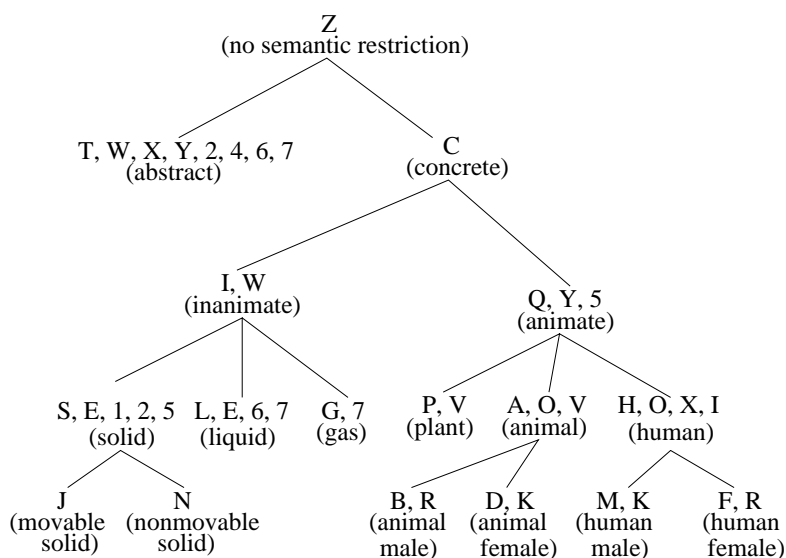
Z
(no semantic restriction)

T, W, X, Y, 2, 4, 6, 7
(abstract)

C
(concrete)

I, W
(inanimate)

Q, Y, 5
(animate)

S, E, 1, 2, 5
(solid)

L, E, 6, 7
(liquid)

G, 7
(gas)

P, V
(plant)

A, O, V
(animal)

H, O, X, I
(human)

J
(movable solid)

N
(nonmovable solid)

B, R
(animal male)

D, K
(animal female)

M, K
(human male)

F, R
(human female)